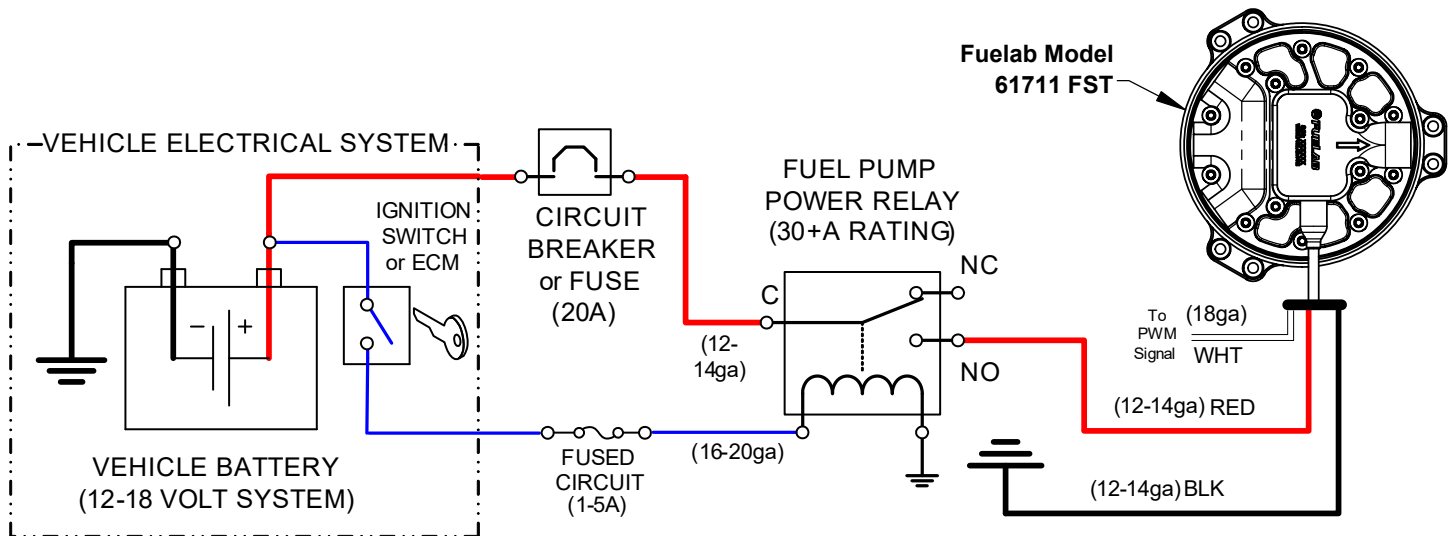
Fuelab Model
61711 FST

VEHICLE ELECTRICAL SYSTEM

IGNITION SWITCH or ECM

CIRCUIT BREAKER or FUSE (20A)

FUEL PUMP POWER RELAY (30+A RATING)

NC

C

NO

(12-14ga)

To PWM Signal

(18ga)

WHT

(12-14ga) RED

(12-14ga) BLK

−
+

VEHICLE BATTERY
(12-18 VOLT SYSTEM)

FUSED CIRCUIT (1-5A)

(16-20ga)